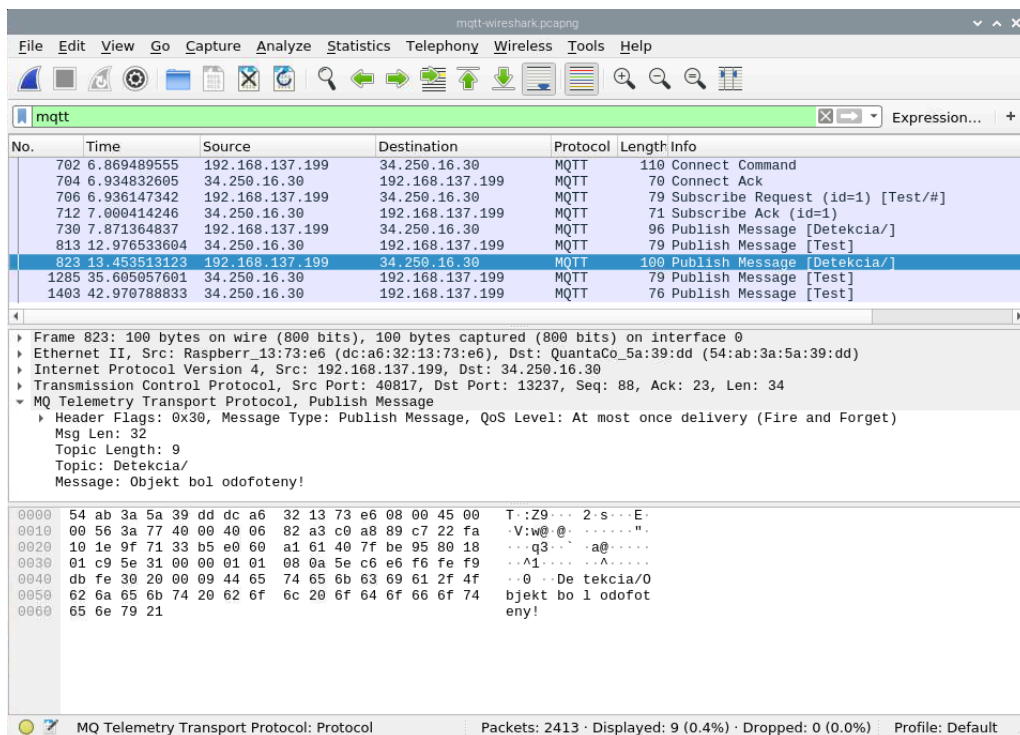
mqtt-wireshark.pcapng

File Edit View Go Capture Analyze Statistics Telephony Wireless Tools Help

mqtt

Expression... +

| No. | Time | Source | Destination | Protocol | Length | Info |
|---|---|---|---|---|---|---|
| 702 | 6.869489555 | 192.168.137.199 | 34.250.16.30 | MQTT | 110 | Connect Command |
| 704 | 6.934832605 | 34.250.16.30 | 192.168.137.199 | MQTT | 70 | Connect Ack |
| 706 | 6.936147342 | 192.168.137.199 | 34.250.16.30 | MQTT | 79 | Subscribe Request (id=1) [Test/#] |
| 712 | 7.000414246 | 34.250.16.30 | 192.168.137.199 | MQTT | 71 | Subscribe Ack (id=1) |
| 730 | 7.871364837 | 192.168.137.199 | 34.250.16.30 | MQTT | 96 | Publish Message [Detekcia/] |
| 813 | 12.976533604 | 34.250.16.30 | 192.168.137.199 | MQTT | 79 | Publish Message [Test] |
| 823 | 13.453513123 | 192.168.137.199 | 34.250.16.30 | MQTT | 100 | Publish Message [Detekcia/] |
| 1285 | 35.605057601 | 34.250.16.30 | 192.168.137.199 | MQTT | 79 | Publish Message [Test] |
| 1403 | 42.970788833 | 34.250.16.30 | 192.168.137.199 | MQTT | 76 | Publish Message [Test] |

Frame 823: 100 bytes on wire (800 bits), 100 bytes captured (800 bits) on interface 0
Ethernet II, Src: Raspberr_13:73:e6 (dc:a6:32:13:73:e6), Dst: QuantaCo_5a:39:dd (54:ab:3a:5a:39:dd)
Internet Protocol Version 4, Src: 192.168.137.199, Dst: 34.250.16.30
Transmission Control Protocol, Src Port: 40817, Dst Port: 13237, Seq: 88, Ack: 23, Len: 34
MQ Telemetry Transport Protocol, Publish Message
Header Flags: 0x30, Message Type: Publish Message, QoS Level: At most once delivery (Fire and Forget)
Msg Len: 32
Topic Length: 9
Topic: Detekcia/
Message: Objekt bol odofoteny!

0000 54 ab 3a 5a 39 dd dc a6 32 13 73 e6 08 00 45 00 T·:Z9··· 2·s···E·
0010 00 56 3a 77 40 00 40 06 82 a3 c0 a8 89 c7 22 fa ·V:w@·@· ······"·
0020 10 1e 9f 71 33 b5 e0 60 a1 61 40 7f be 95 80 18 ···q3··` ·a@·····
0030 01 c9 5e 31 00 00 01 01 08 0a 5e c6 e6 f6 fe f9 ··^1···· ··^·····
0040 db fe 30 20 00 09 44 65 74 65 6b 63 69 61 2f 4f ··0 ··De tekcia/O
0050 62 6a 65 6b 74 20 62 6f 6c 20 6f 64 6f 66 6f 74 bjekt bo l odofot
0060 65 6e 79 21 eny!

MQ Telemetry Transport Protocol: Protocol
Packets: 2413 · Displayed: 9 (0.4%) · Dropped: 0 (0.0%)
Profile: Default